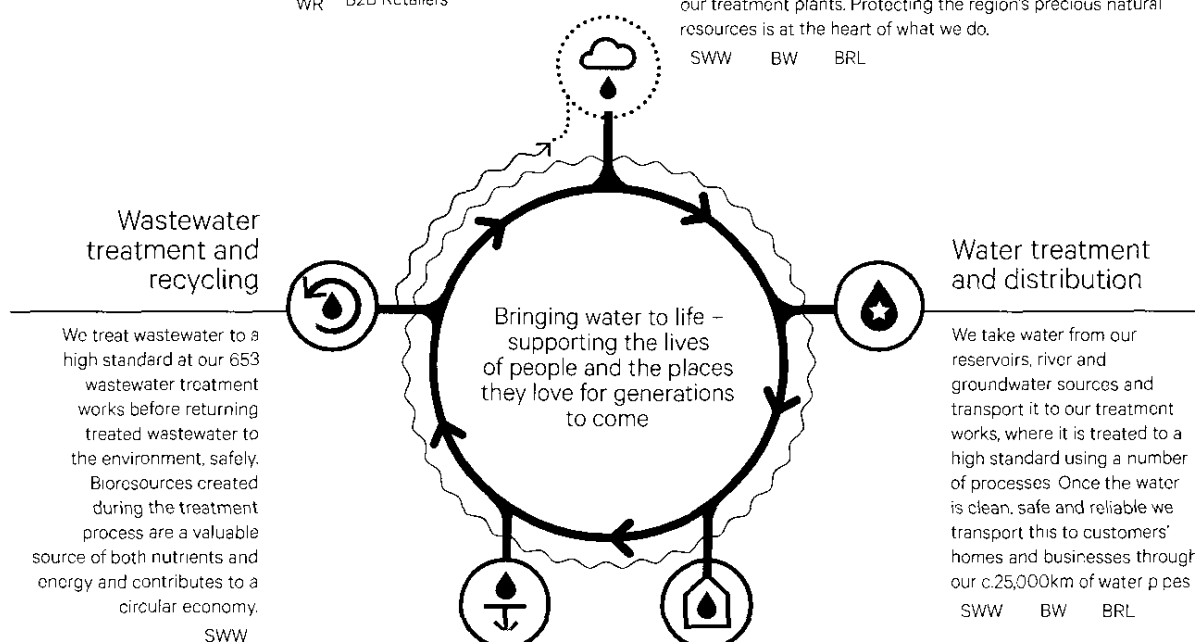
WR B2B Retailers

our treatment plants. Protecting the region's precious natural resources is at the heart of what we do.

SWW BW BRL

Wastewater treatment and recycling

We treat wastewater to a high standard at our 653 wastewater treatment works before returning treated wastewater to the environment, safely. Bioresources created during the treatment process are a valuable source of both nutrients and energy and contributes to a circular economy.

SWW

Bringing water to life – supporting the lives of people and the places they love for generations to come

Water treatment and distribution

We take water from our reservoirs, river and groundwater sources and transport it to our treatment works, where it is treated to a high standard using a number of processes Once the water is clean, safe and reliable we transport this to customers' homes and businesses through our c.25,000km of water p pes

SWW BW BRL